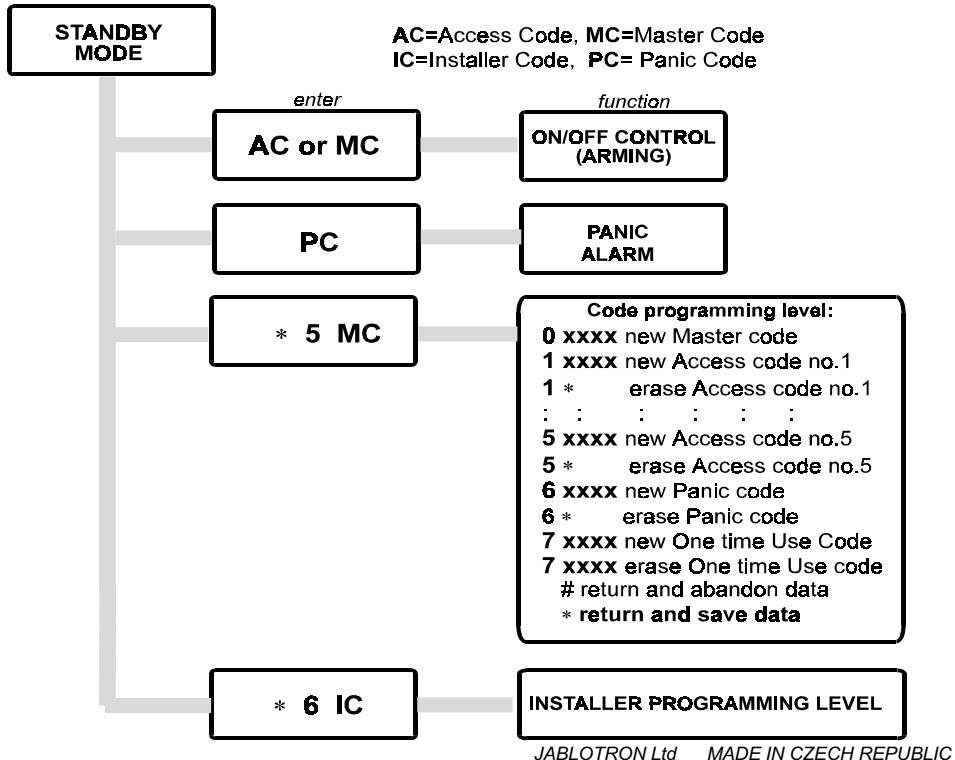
STANDBY MODE

AC=Access Code, MC=Master Code
IC=Installer Code, PC= Panic Code

enter

function

AC or MC

ON/OFF CONTROL (ARMING)

PC

PANIC ALARM

∗ 5 MC

Code programming level:
0 xxxx new Master code
1 xxxx new Access code no.1
1 ∗ erase Access code no.1
: : : : : :
5 xxxx new Access code no.5
5 ∗ erase Access code no.5
6 xxxx new Panic code
6 ∗ erase Panic code
7 xxxx new One time Use Code
7 xxxx erase One time Use code
# return and abandon data
∗ return and save data

∗ 6 IC

INSTALLER PROGRAMMING LEVEL

JABLOTRON Ltd MADE IN CZECH REPUBLIC